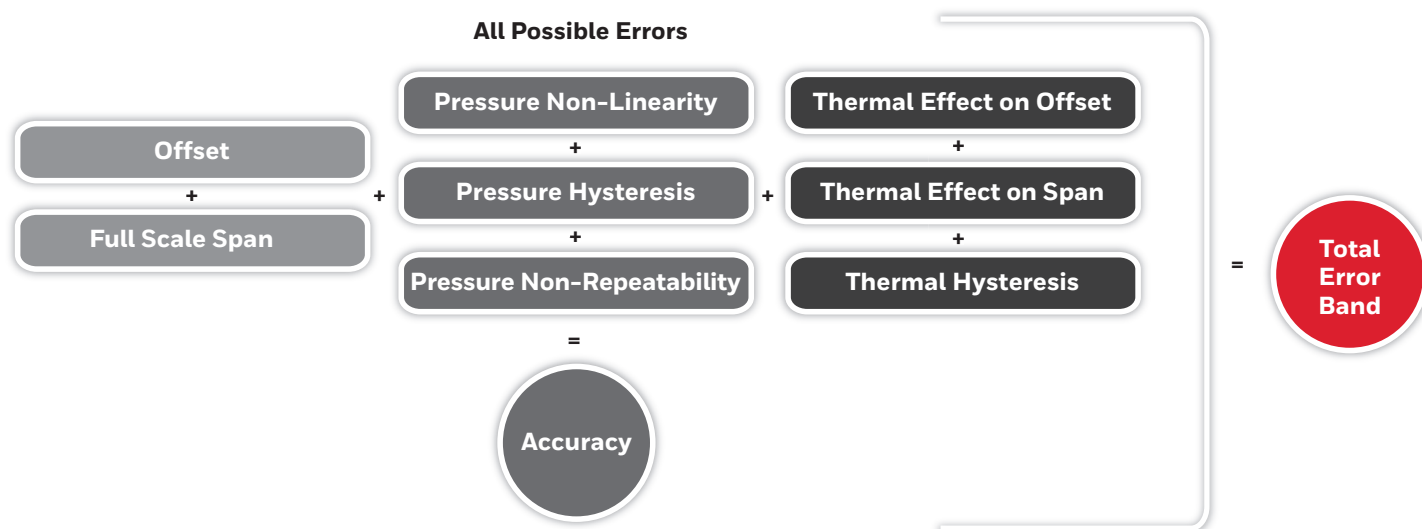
All Possible Errors

Offset
+
Full Scale Span

+

Pressure Non-Linearity
+
Pressure Hysteresis
+
Pressure Non-Repeatability
=
Accuracy

+

Thermal Effect on Offset
+
Thermal Effect on Span
+
Thermal Hysteresis

=

Total Error Band